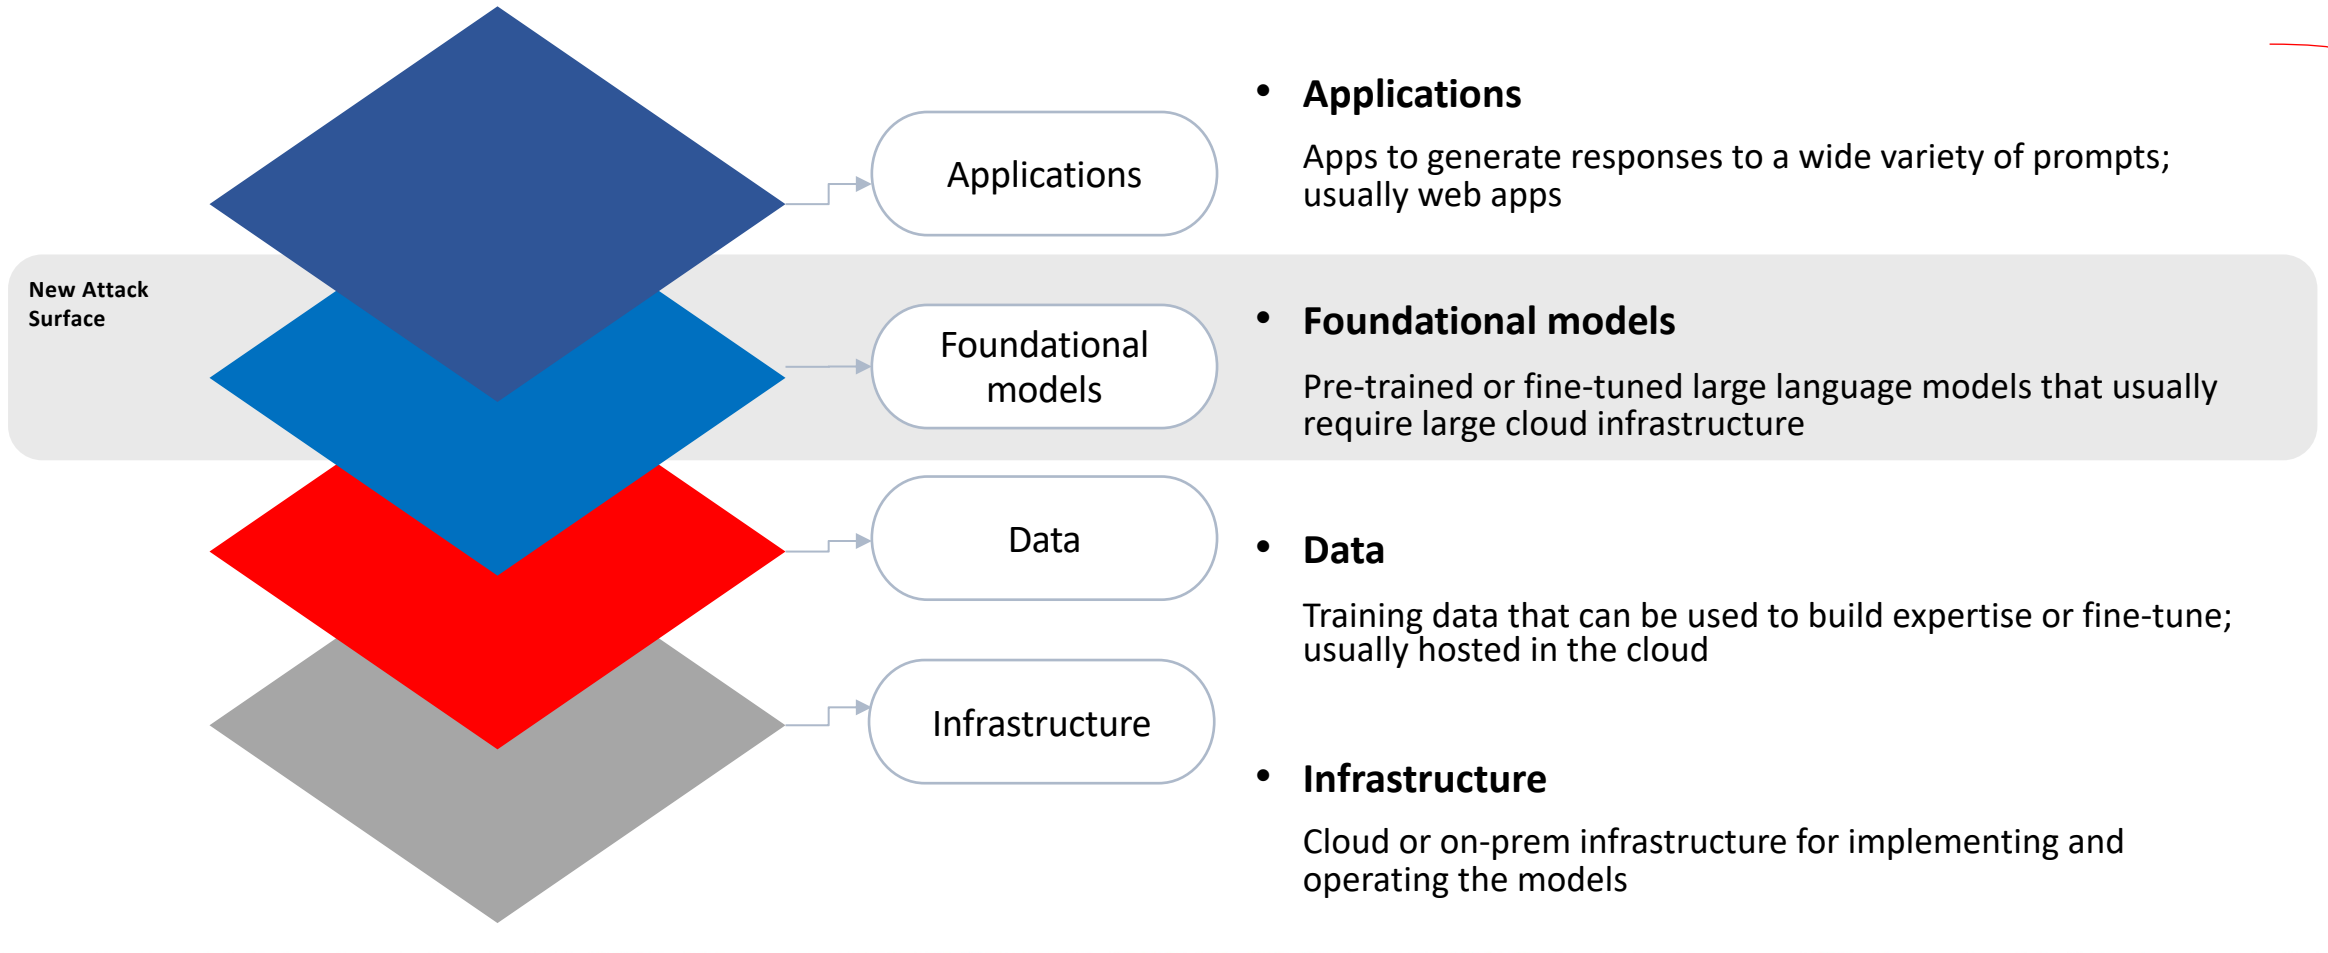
New Attack Surface

Applications

Foundational models

Data

Infrastructure

- **Applications**

  Apps to generate responses to a wide variety of prompts; usually web apps

- **Foundational models**

  Pre-trained or fine-tuned large language models that usually require large cloud infrastructure

- **Data**

  Training data that can be used to build expertise or fine-tune; usually hosted in the cloud

- **Infrastructure**

  Cloud or on-prem infrastructure for implementing and operating the models